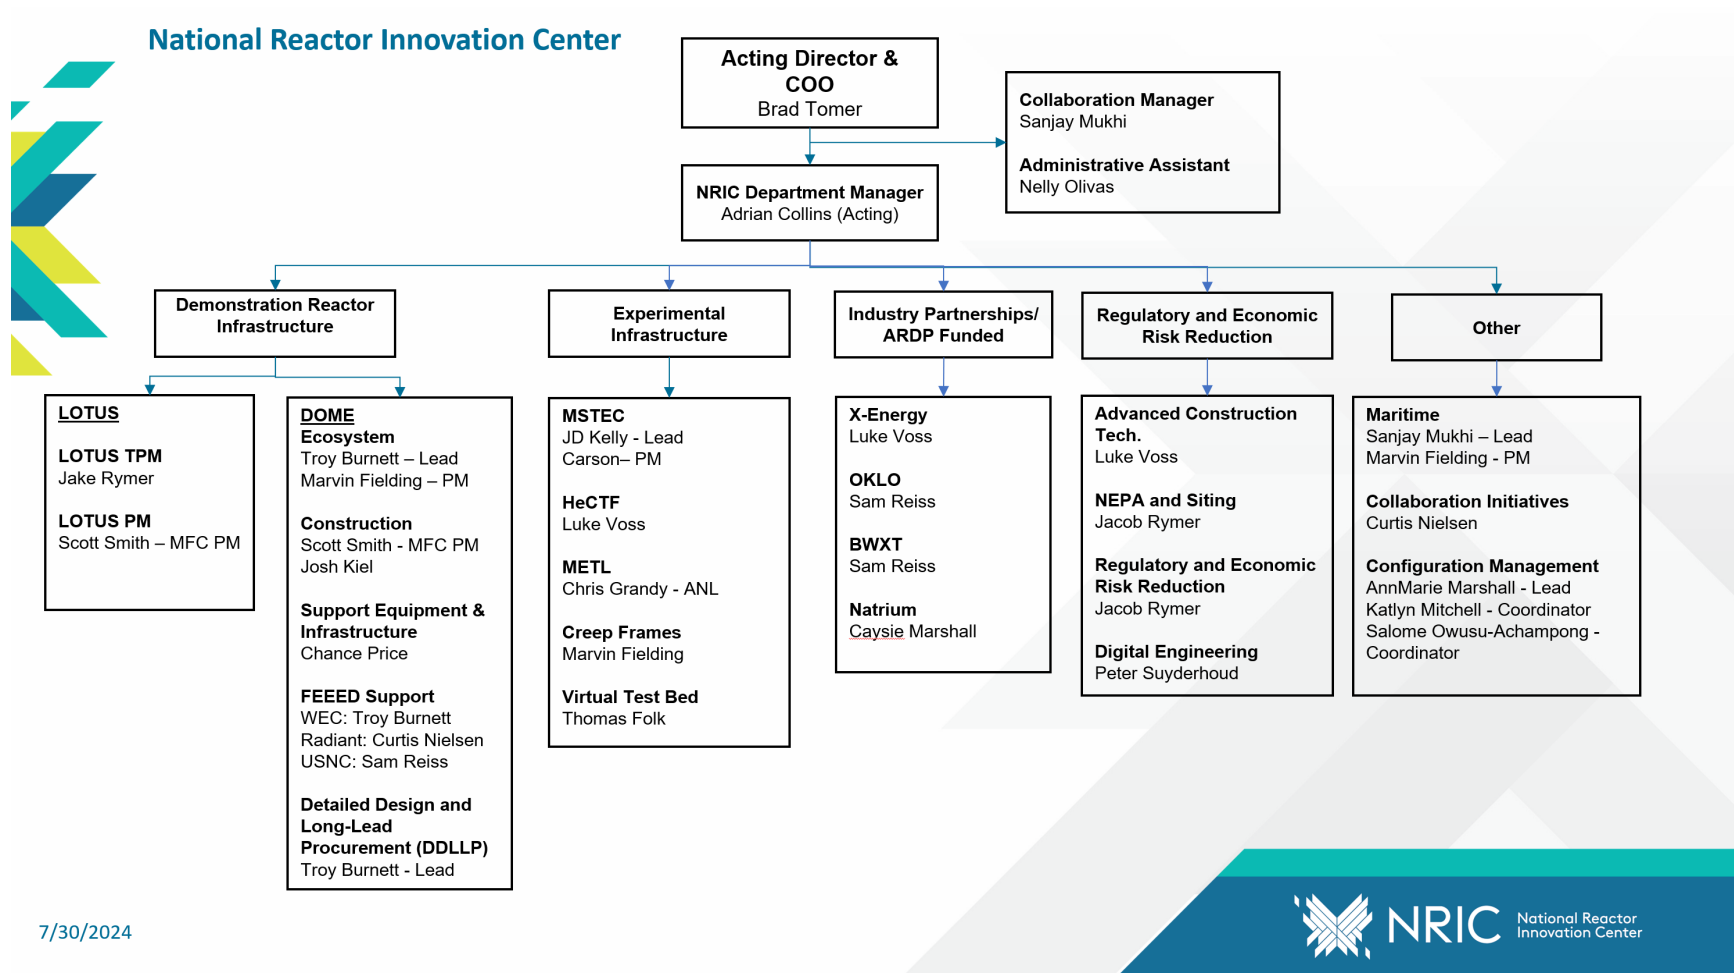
National Reactor Innovation Center

Acting Director & COO
Brad Tomer

Collaboration Manager
Sanjay Mukhi

Administrative Assistant
Nelly Olivas

NRIC Department Manager
Adrian Collins (Acting)

Demonstration Reactor Infrastructure

Experimental Infrastructure

Industry Partnerships/ ARDP Funded

Regulatory and Economic Risk Reduction

Other

LOTUS

LOTUS TPM
Jake Rymer

LOTUS PM
Scott Smith – MFC PM

DOME
Ecosystem
Troy Burnett – Lead
Marvin Fielding – PM

Construction
Scott Smith - MFC PM
Josh Kiel

Support Equipment & Infrastructure
Chance Price

FEEED Support
WEC: Troy Burnett
Radiant: Curtis Nielsen
USNC: Sam Reiss

Detailed Design and Long-Lead Procurement (DDLLP)
Troy Burnett - Lead

MSTEC
JD Kelly - Lead
Carson– PM

HeCTF
Luke Voss

METL
Chris Grandy - ANL

Creep Frames
Marvin Fielding

Virtual Test Bed
Thomas Folk

X-Energy
Luke Voss

OKLO
Sam Reiss

BWXT
Sam Reiss

Natrium
Caysie Marshall

Advanced Construction Tech.
Luke Voss

NEPA and Siting
Jacob Rymer

Regulatory and Economic Risk Reduction
Jacob Rymer

Digital Engineering
Peter Suyderhoud

Maritime
Sanjay Mukhi – Lead
Marvin Fielding - PM

Collaboration Initiatives
Curtis Nielsen

Configuration Management
AnnMarie Marshall - Lead
Katlyn Mitchell - Coordinator
Salome Owusu-Achampong - Coordinator

7/30/2024

NRIC National Reactor Innovation Center